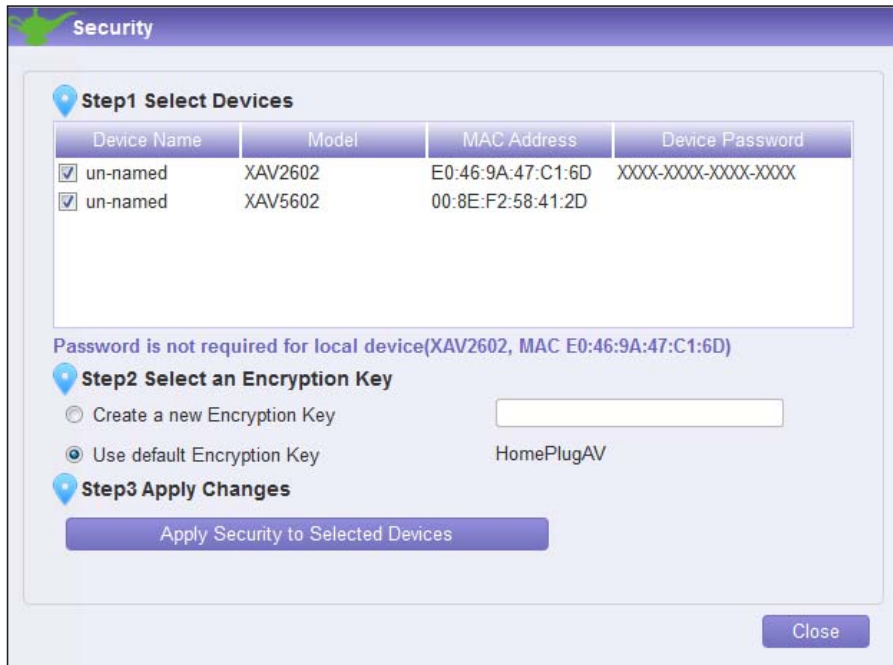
Security

Step1 Select Devices

| Device Name | Model | MAC Address | Device Password |
|---|---|---|---|
| un-named | XAV2602 | E0:46:9A:47:C1:6D | XXXX-XXXX-XXXX-XXXX |
| un-named | XAV5602 | 00:8E:F2:58:41:2D | |

Password is not required for local device(XAV2602, MAC E0:46:9A:47:C1:6D)

Step2 Select an Encryption Key

Create a new Encryption Key

Use default Encryption Key HomePlugAV

Step3 Apply Changes

Apply Security to Selected Devices

Close